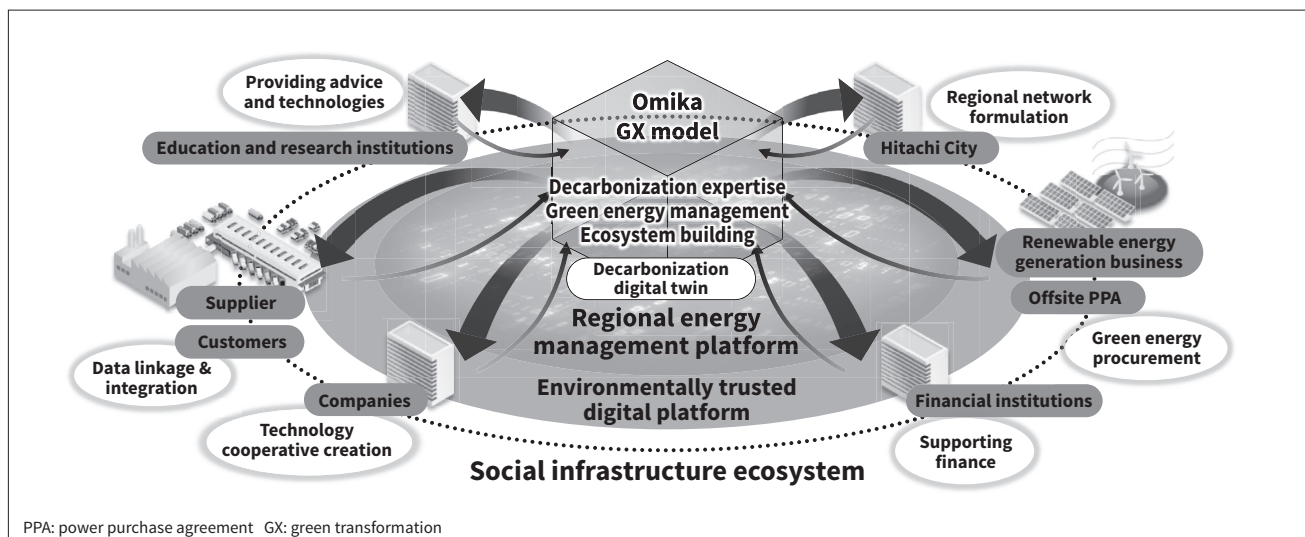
Providing advice and technologies

Omika GX model

Regional network formulation

Education and research institutions

Hitachi City

Decarbonization expertise
Green energy management
Ecosystem building

Decarbonization digital twin

Renewable energy generation business

Offsite PPA

Supplier

Customers

Regional energy management platform

Green energy procurement

Data linkage & integration

Environmentally trusted digital platform

Companies

Financial institutions

Technology cooperative creation

Supporting finance

Social infrastructure ecosystem

PPA: power purchase agreement GX: green transformation